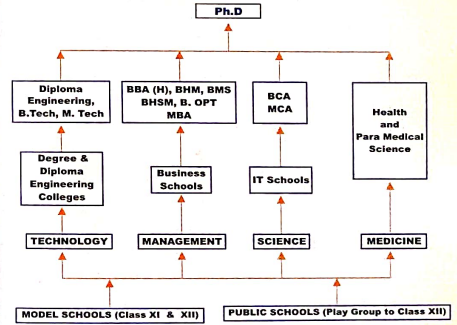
Ph.D

Diploma Engineering, B.Tech, M. Tech

BBA (H), BHM, BMS BHSM, B. OPT MBA

BCA MCA

Health and Para Medical Science

Degree & Diploma Engineering Colleges

Business Schools

IT Schools

TECHNOLOGY

MANAGEMENT

SCIENCE

MEDICINE

MODEL SCHOOLS (Class XI & XII)

PUBLIC SCHOOLS (Play Group to Class XII)